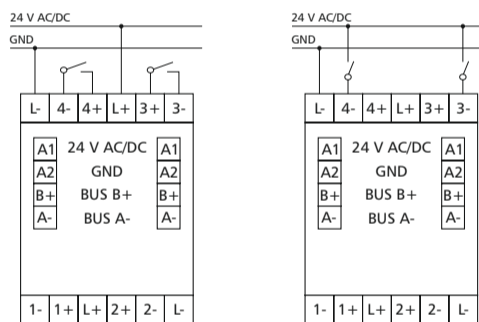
24 V AC/DC
GND

L- 4- 4+ L+ 3+ 3-

A1 24 V AC/DC A1
A2 GND A2
B+ BUS B+ B+
A- BUS A- A-

1- 1+ L+ 2+ 2- L-

24 V AC/DC
GND

L- 4- 4+ L+ 3+ 3-

A1 24 V AC/DC A1
A2 GND A2
B+ BUS B+ B+
A- BUS A- A-

1- 1+ L+ 2+ 2- L-